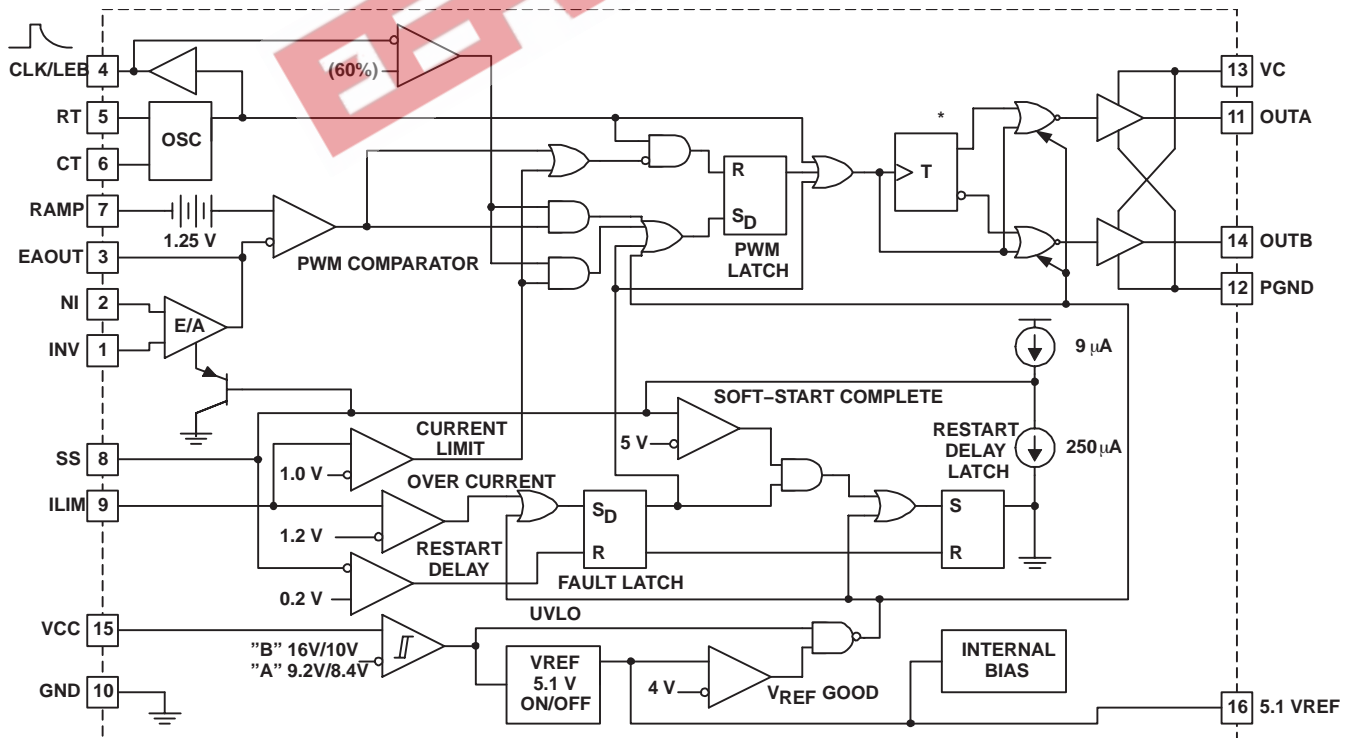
CLK/LEB 4
(60%)
RT 5
OSC
CT 6
RAMP 7
1.25 V
EAOUT 3
PWM COMPARATOR
NI 2
INV 1
E/A
R
$S_D$
PWM LATCH
*
T
13 VC
11 OUTA
14 OUTB
12 PGND
9 μA
SOFT–START COMPLETE
RESTART DELAY LATCH
250 μA
CURRENT LIMIT
SS 8
5 V
1.0 V
OVER CURRENT
ILIM 9
$S_D$
S
1.2 V
RESTART DELAY
R
R
FAULT LATCH
0.2 V
UVLO
VCC 15
"B" 16V/10V
"A" 9.2V/8.4V
VREF 5.1 V ON/OFF
4 V
$V_{REF}$ GOOD
INTERNAL BIAS
GND 10
16 5.1 VREF